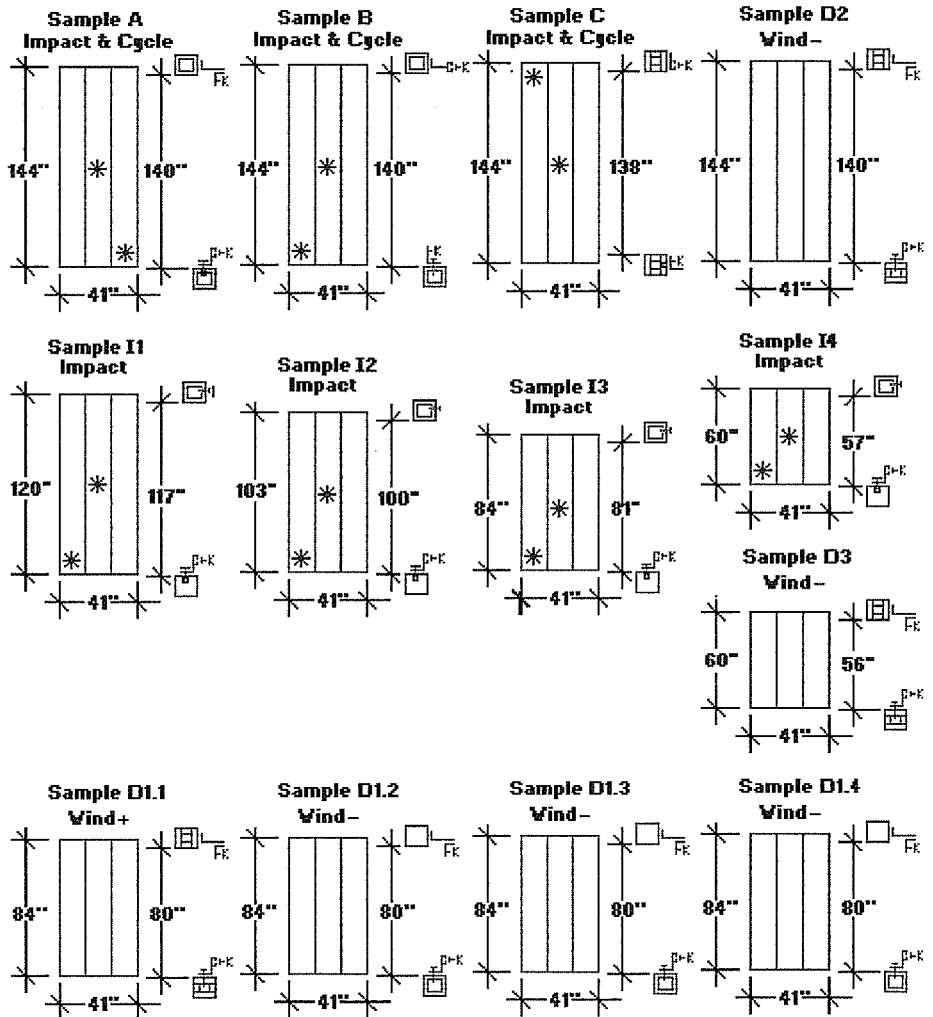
Sample A
Impact & Cycle
144"
140"
41"

Sample B
Impact & Cycle
144"
140"
41"

Sample C
Impact & Cycle
144"
138"
41"

Sample D2
Wind-
144"
140"
41"

Sample I1
Impact
120"
117"
41"

Sample I2
Impact
103"
100"
41"

Sample I3
Impact
84"
81"
41"

Sample I4
Impact
60"
57"
41"

Sample D3
Wind-
60"
56"
41"

Sample D1.1
Wind+
84"
80"
41"

Sample D1.2
Wind-
84"
80"
41"

Sample D1.3
Wind-
84"
80"
41"

Sample D1.4
Wind-
84"
80"
41"